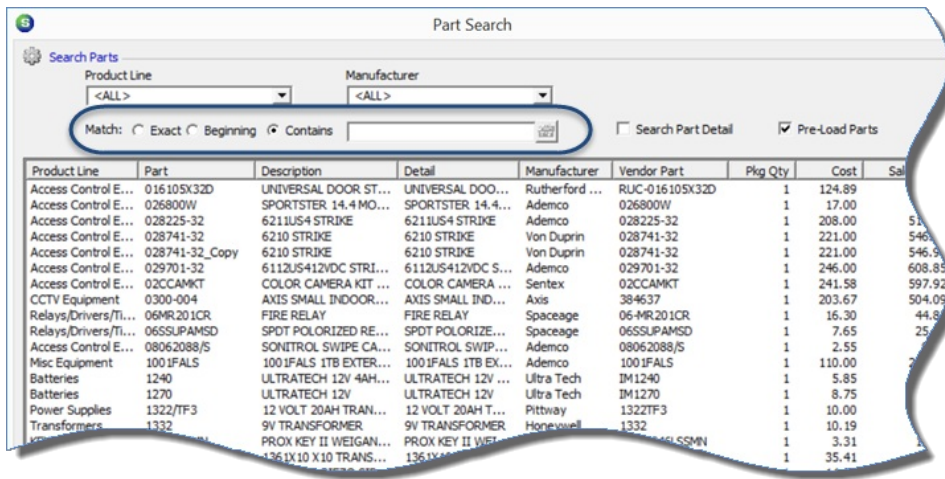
Part Search

Search Parts

Product Line
<ALL>

Manufacturer
<ALL>

Match: Exact Beginning Contains

Search Part Detail

Pre-Load Parts

| Product Line | Part | Description | Detail | Manufacturer | Vendor Part | Pkg Qty | Cost | Sal |
|---|---|---|---|---|---|---|---|---|
| Access Control E... | 016105X32D | UNIVERSAL DOOR ST... | UNIVERSAL DOO... | Rutherford ... | RUC-016105X32D | 1 | 124.89 | |
| Access Control E... | 026800W | SPORTSTER 14.4 MO... | SPORTSTER 14.4... | Ademco | 026800W | 1 | 17.00 | |
| Access Control E... | 028225-32 | 6211US4 STRIKE | 6211US4 STRIKE | Ademco | 028225-32 | 1 | 208.00 | 51 |
| Access Control E... | 028741-32 | 6210 STRIKE | 6210 STRIKE | Von Duprin | 028741-32 | 1 | 221.00 | 546. |
| Access Control E... | 028741-32_Copy | 6210 STRIKE | 6210 STRIKE | Von Duprin | 028741-32 | 1 | 221.00 | 546.9 |
| Access Control E... | 029701-32 | 6112US412VDC STRI... | 6112US412VDC S... | Ademco | 029701-32 | 1 | 246.00 | 608.85 |
| Access Control E... | 02CCAMKT | COLOR CAMERA KIT ... | COLOR CAMERA ... | Sentex | 02CCAMKT | 1 | 241.58 | 597.92 |
| CCTV Equipment | 0300-004 | AXIS SMALL INDOOR... | AXIS SMALL IND... | Axis | 384637 | 1 | 203.67 | 504.09 |
| Relays/Drivers/Ti... | 06MR201CR | FIRE RELAY | FIRE RELAY | Spaceage | 06-MR201CR | 1 | 16.30 | 44.8 |
| Relays/Drivers/Ti... | 06SSUPAMSD | SPDT POLORIZED RE... | SPDT POLORIZE... | Spaceage | 06SSUPAMSD | 1 | 7.65 | 25 |
| Access Control E... | 08062088/S | SONITROL SWIPE CA... | SONITROL SWIP... | Ademco | 08062088/S | 1 | 2.55 | |
| Misc Equipment | 1001FALS | 1001FALS 1TB EXTER... | 1001FALS 1TB EX... | Ademco | 1001FALS | 1 | 110.00 | |
| Batteries | 1240 | ULTRATECH 12V 4AH... | ULTRATECH 12V ... | Ultra Tech | IM1240 | 1 | 5.85 | |
| Batteries | 1270 | ULTRATECH 12V | ULTRATECH 12V | Ultra Tech | IM1270 | 1 | 8.75 | |
| Power Supplies | 1322/TF3 | 12 VOLT 20AH TRAN... | 12 VOLT 20AH T... | Pittway | 1322TF3 | 1 | 10.00 | |
| Transformers | 1332 | 9V TRANSFORMER | 9V TRANSFORMER | Honeywell | 1332 | 1 | 10.19 | |
| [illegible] | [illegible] | PROX KEY II WEIGAN... | PROX KEY II WE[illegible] | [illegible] | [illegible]SSMN | 1 | 3.31 | |
| | | 1361X10 X10 TRANS... | 1361X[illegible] | | | 1 | 35.41 | |